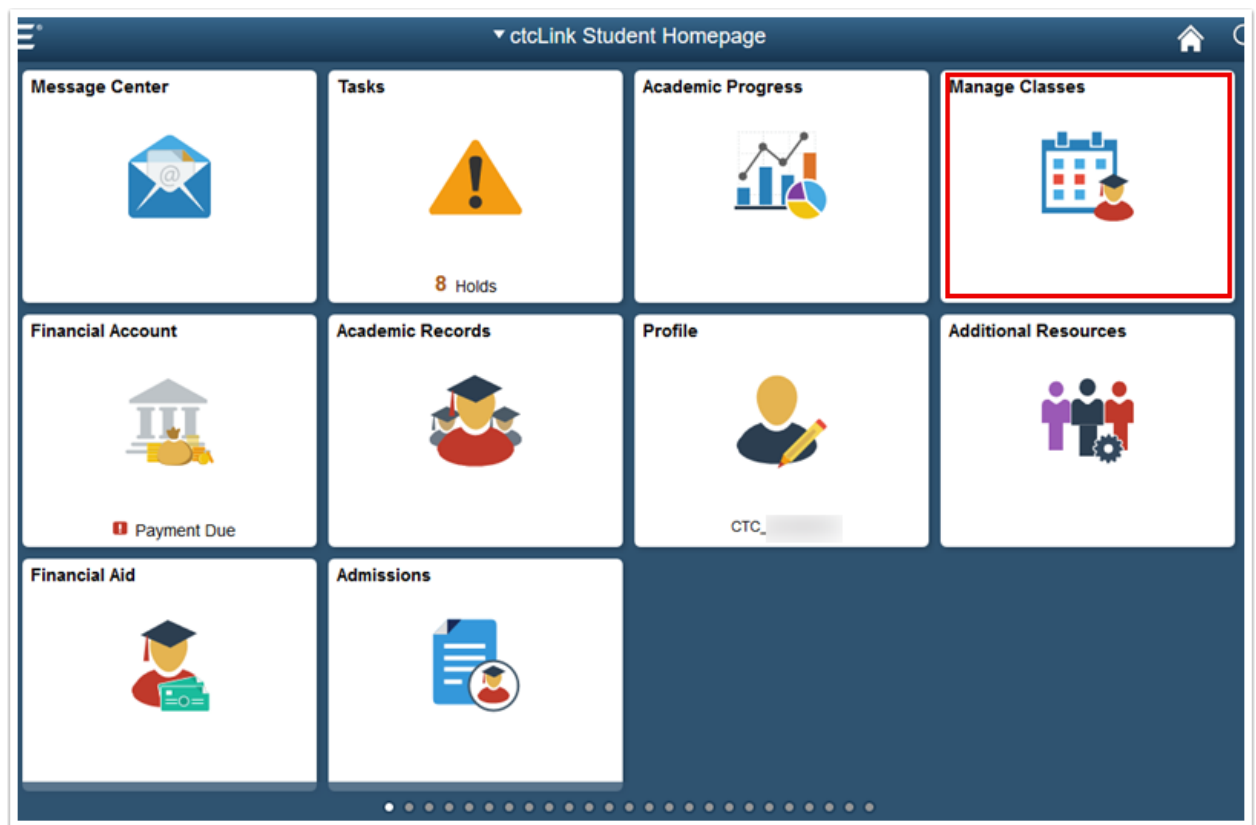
▾ ctcLink Student Homepage

Message Center

Tasks

8 Holds

Academic Progress

Manage Classes

Financial Account

Payment Due

Academic Records

Profile

CTC_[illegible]

Additional Resources

Financial Aid

Admissions